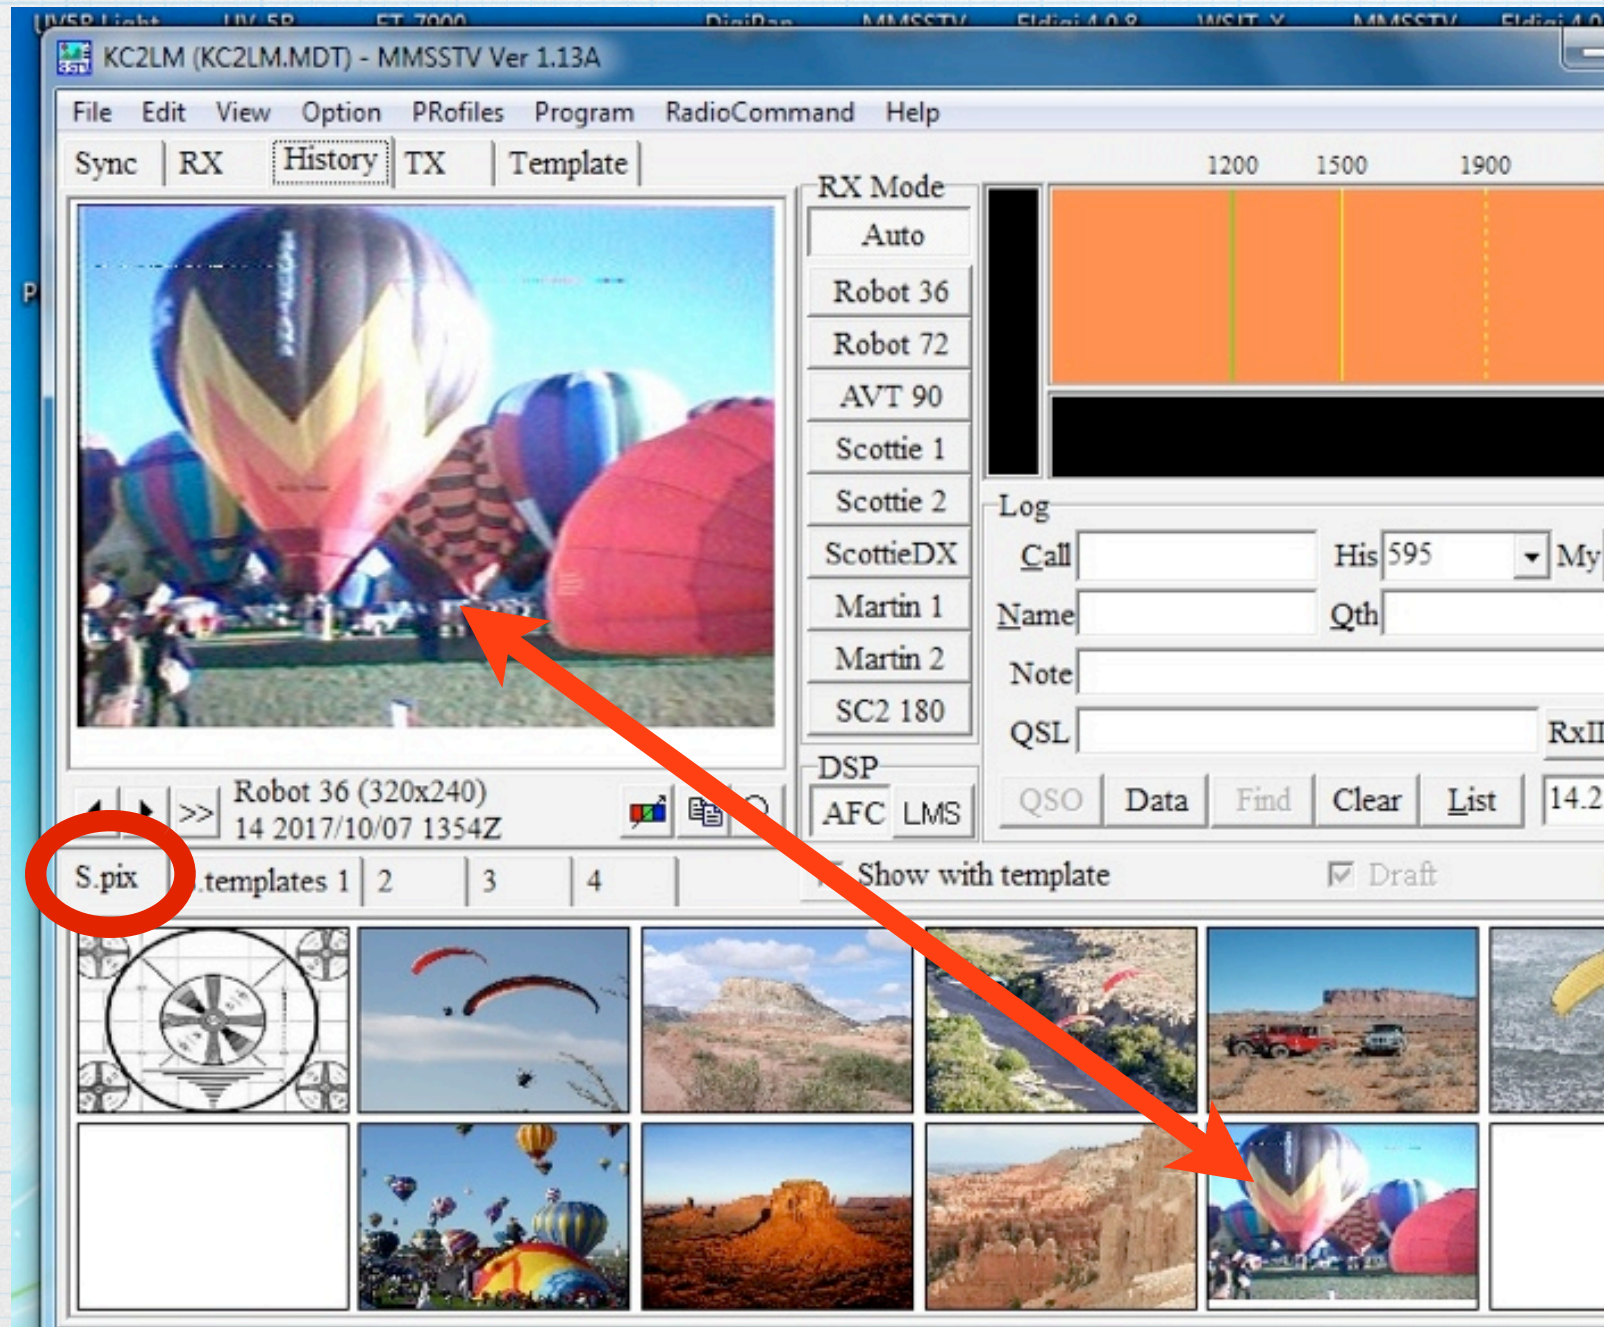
KC2LM (KC2LM.MDT) - MMSSTV Ver 1.13A

File Edit View Option PRofiles Program RadioCommand Help

Sync RX History TX Template

1200 1500 1900

RX Mode
Auto
Robot 36
Robot 72
AVT 90
Scottie 1
Scottie 2
ScottieDX
Martin 1
Martin 2
SC2 180

DSP
AFC LMS

Log
Call
His 595
My
Name
Qth
Note
QSL
RxII

QSO Data Find Clear List 14.2

>> Robot 36 (320x240)
14 2017/10/07 1354Z

S.pix templates 1 2 3 4

Show with template

Draft